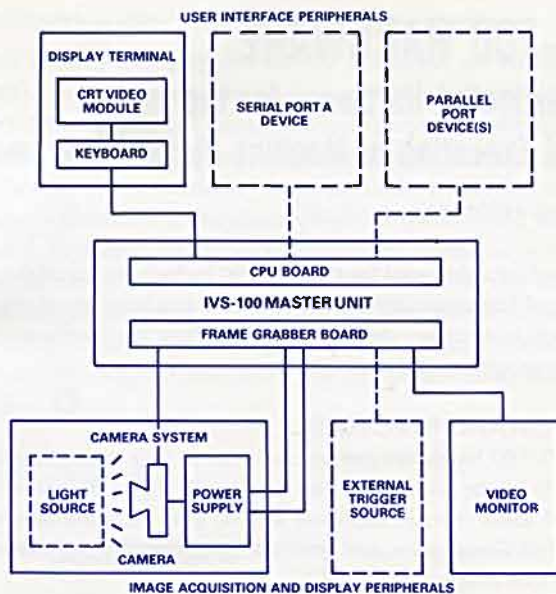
USER INTERFACE PERIPHERALS

DISPLAY TERMINAL

CRT VIDEO MODULE

KEYBOARD

SERIAL PORT A DEVICE

PARALLEL PORT DEVICE(S)

CPU BOARD

IVS-100 MASTER UNIT

FRAME GRABBER BOARD

CAMERA SYSTEM

LIGHT SOURCE

POWER SUPPLY

CAMERA

EXTERNAL TRIGGER SOURCE

VIDEO MONITOR

IMAGE ACQUISITION AND DISPLAY PERIPHERALS